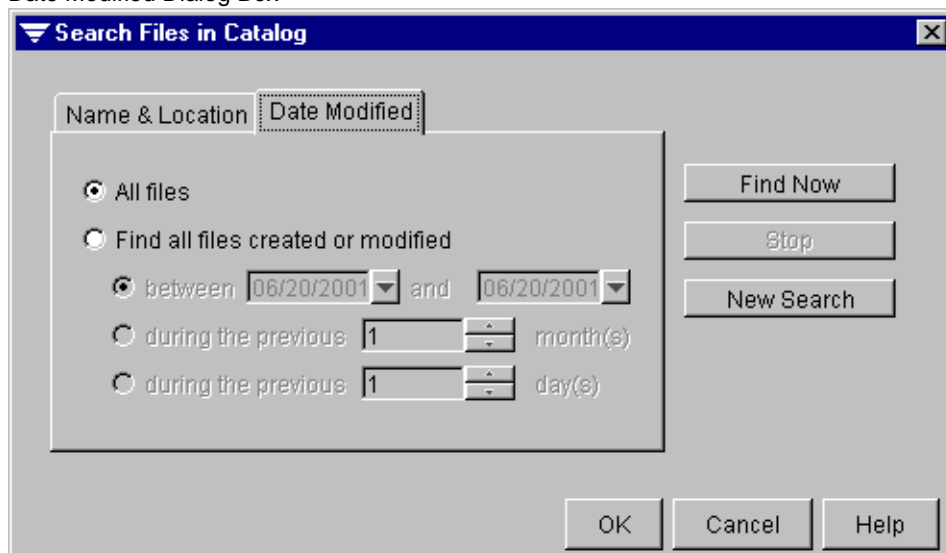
Date Modified Dialog Box

Search Files in Catalog

Name & Location

Date Modified

All files

Find all files created or modified

between 06/20/2001 and 06/20/2001

during the previous 1 month(s)

during the previous 1 day(s)

Find Now

Stop

New Search

OK

Cancel

Help